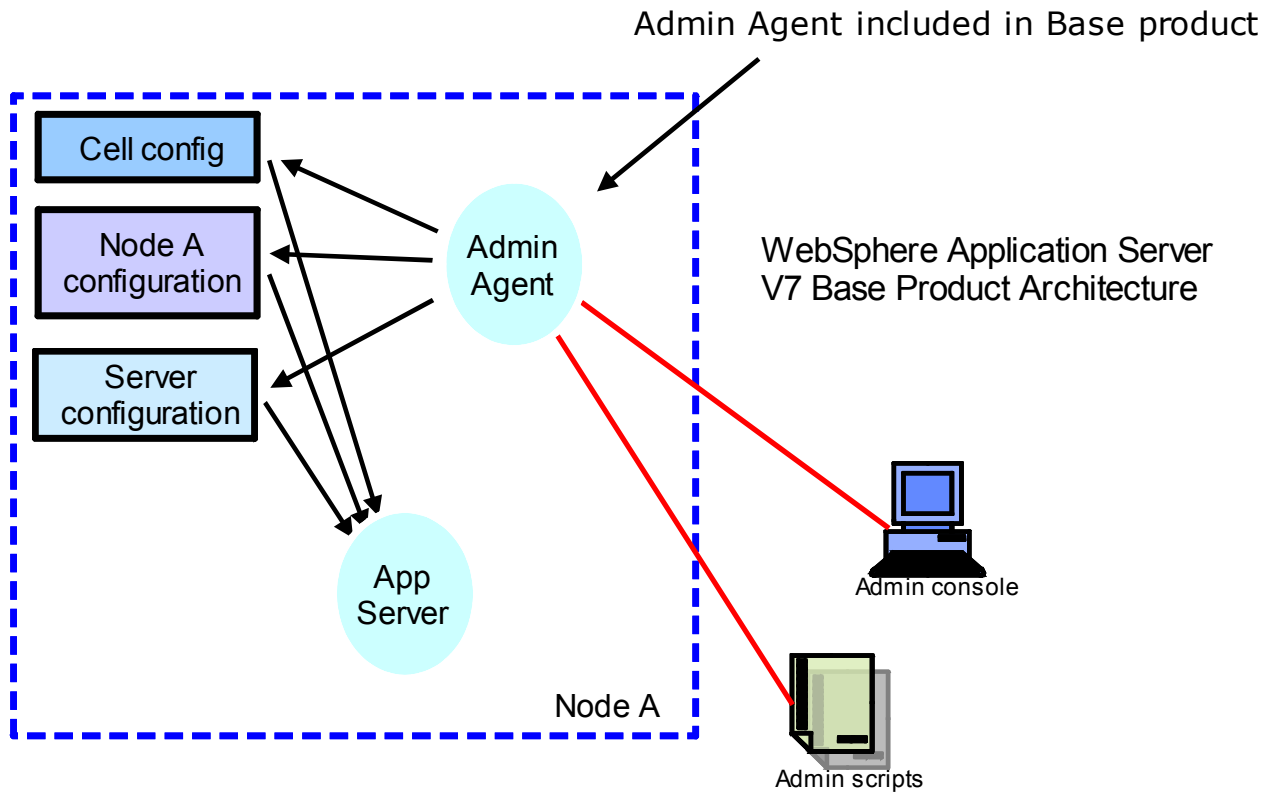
Admin Agent included in Base product

Cell config

Node A configuration

Server configuration

Admin Agent

WebSphere Application Server V7 Base Product Architecture

App Server

Admin console

Node A

Admin scripts